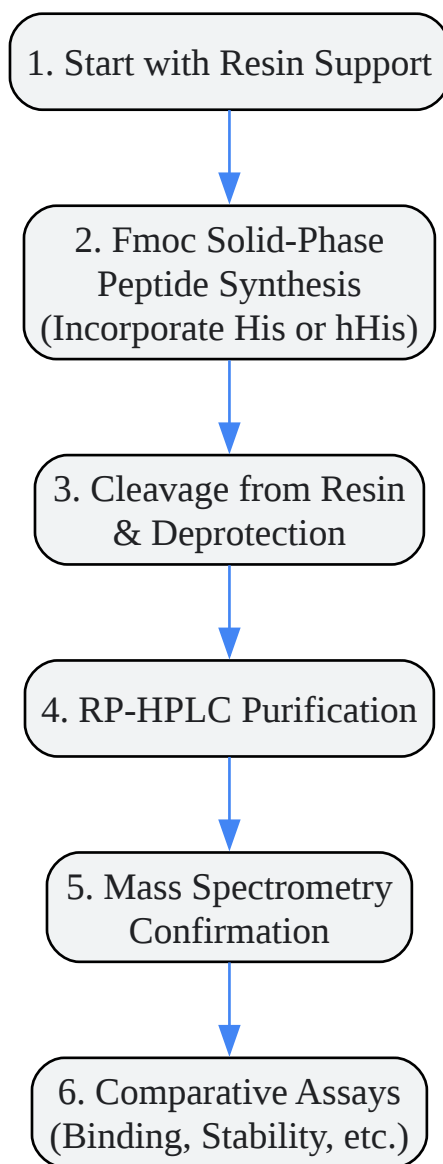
1. Start with Resin Support

2. Fmoc Solid-Phase Peptide Synthesis (Incorporate His or hHis)

3. Cleavage from Resin & Deprotection

4. RP-HPLC Purification

5. Mass Spectrometry Confirmation

6. Comparative Assays (Binding, Stability, etc.)